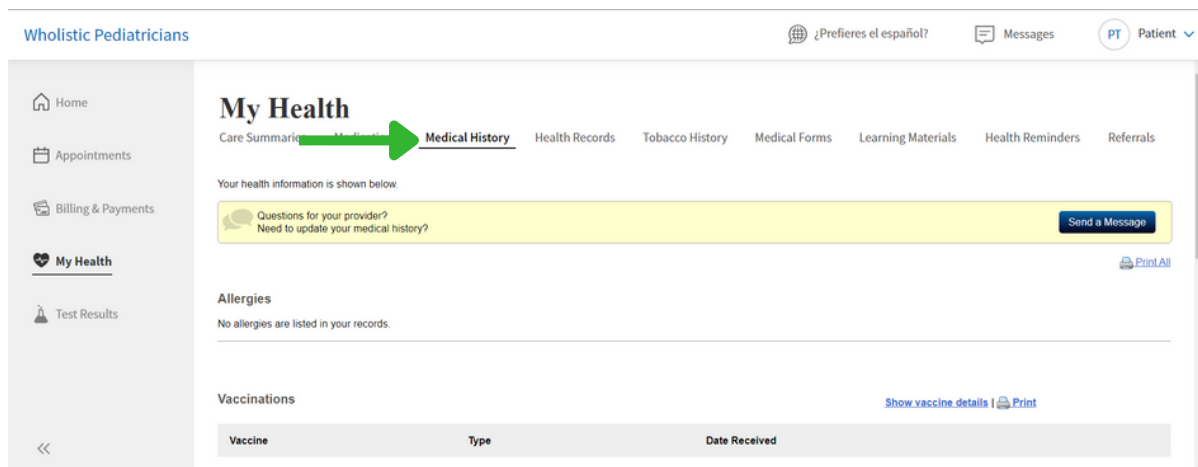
Wholistic Pediatricians

¿Prefieres el español?

Messages

PT Patient

Home

Appointments

Billing & Payments

My Health

Test Results

«

My Health

Care Summarie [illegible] Medicatio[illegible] Medical History Health Records Tobacco History Medical Forms Learning Materials Health Reminders Referrals

Your health information is shown below.

Questions for your provider?
Need to update your medical history?

Send a Message

Print All

Allergies

No allergies are listed in your records.

Vaccinations

Show vaccine details | Print

| Vaccine | Type | Date Received |
|---|---|---|